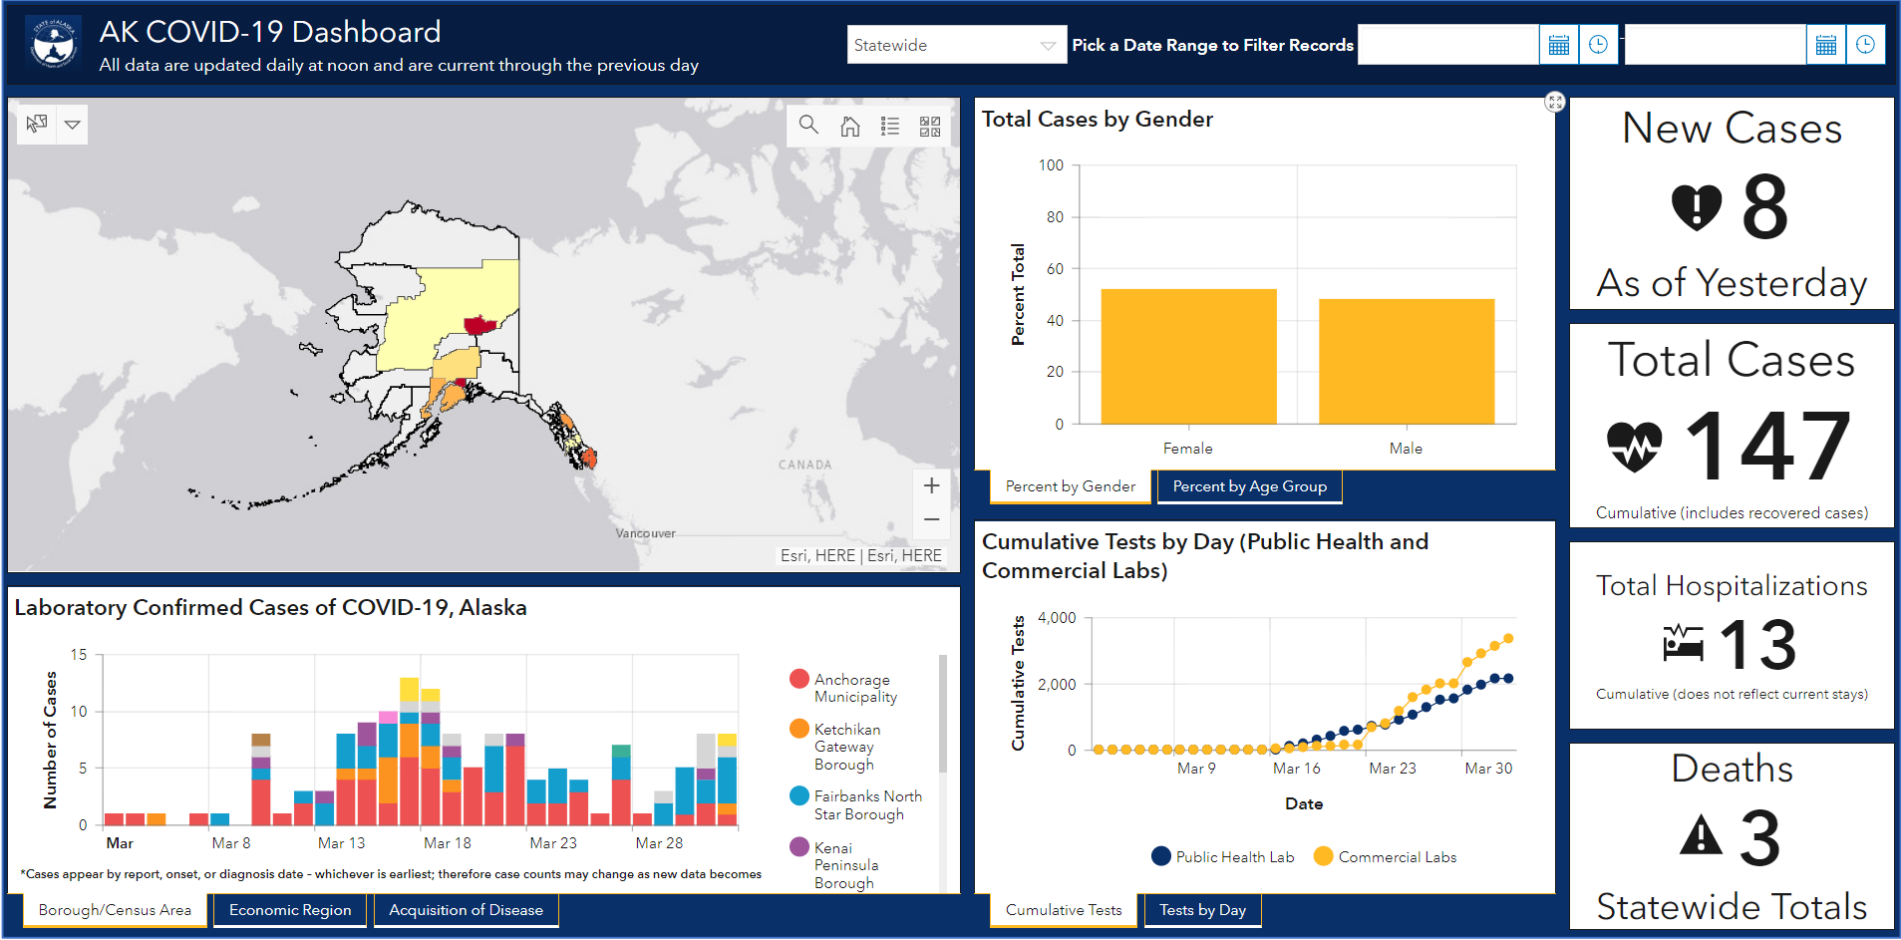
AK COVID-19 Dashboard
All data are updated daily at noon and are current through the previous day

Statewide

Pick a Date Range to Filter Records

CANADA
Vancouver
Esri, HERE | Esri, HERE

Total Cases by Gender

100
80
60
40
20
0
Percent Total
Female
Male

Percent by Gender
Percent by Age Group

New Cases
8
As of Yesterday

Total Cases
147
Cumulative (includes recovered cases)

Total Hospitalizations
13
Cumulative (does not reflect current stays)

Deaths
3
Statewide Totals

Laboratory Confirmed Cases of COVID-19, Alaska

15
10
5
0
Number of Cases
Mar
Mar 8
Mar 13
Mar 18
Mar 23
Mar 28

Anchorage Municipality
Ketchikan Gateway Borough
Fairbanks North Star Borough
Kenai Peninsula Borough

*Cases appear by report, onset, or diagnosis date - whichever is earliest; therefore case counts may change as new data becomes

Borough/Census Area
Economic Region
Acquisition of Disease

Cumulative Tests by Day (Public Health and Commercial Labs)

4,000
2,000
0
Cumulative Tests
Mar 9
Mar 16
Mar 23
Mar 30
Date

Public Health Lab
Commercial Labs

Cumulative Tests
Tests by Day